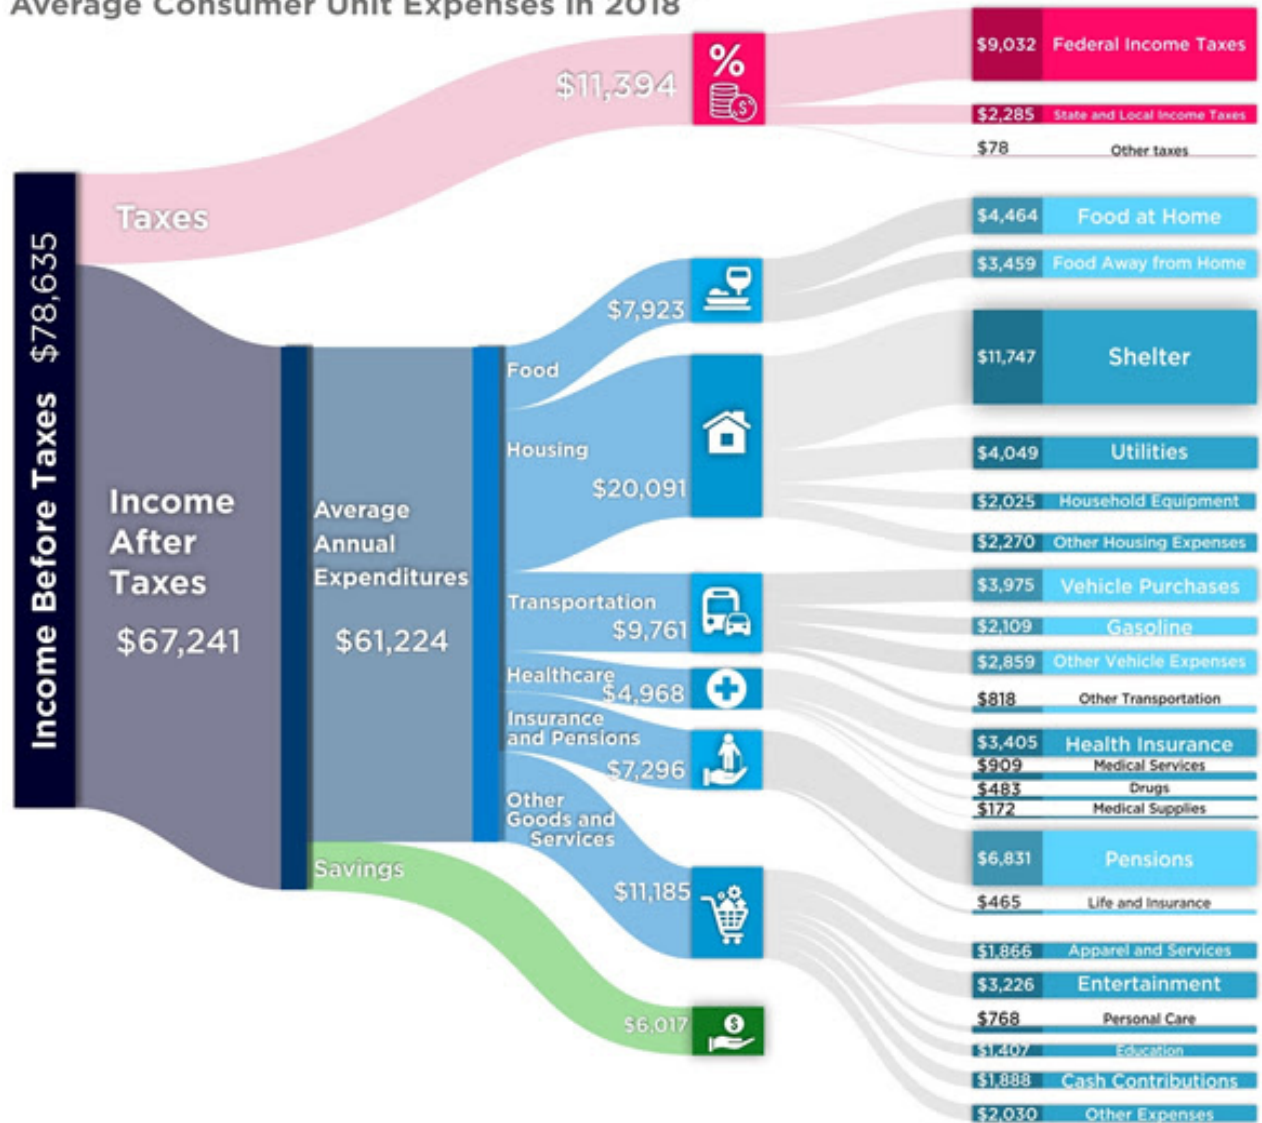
Average Consumer Unit Expenses in 2018

Income Before Taxes $78,635

Taxes

$11,394

$9,032 Federal Income Taxes
$2,285 State and Local Income Taxes
$78 Other taxes

Income After Taxes $67,241

Average Annual Expenditures $61,224

Food
$7,923
$4,464 Food at Home
$3,459 Food Away from Home

Housing
$20,091
$11,747 Shelter
$4,049 Utilities
$2,025 Household Equipment
$2,270 Other Housing Expenses

Transportation
$9,761
$3,975 Vehicle Purchases
$2,109 Gasoline
$2,859 Other Vehicle Expenses
$818 Other Transportation

Healthcare
$4,968
$3,405 Health Insurance
$909 Medical Services
$483 Drugs
$172 Medical Supplies

Insurance and Pensions
$7,296
$6,831 Pensions
$465 Life and Insurance

Other Goods and Services
$11,185
$1,866 Apparel and Services
$3,226 Entertainment
$768 Personal Care
$1,407 Education
$1,888 Cash Contributions
$2,030 Other Expenses

Savings
$6,017